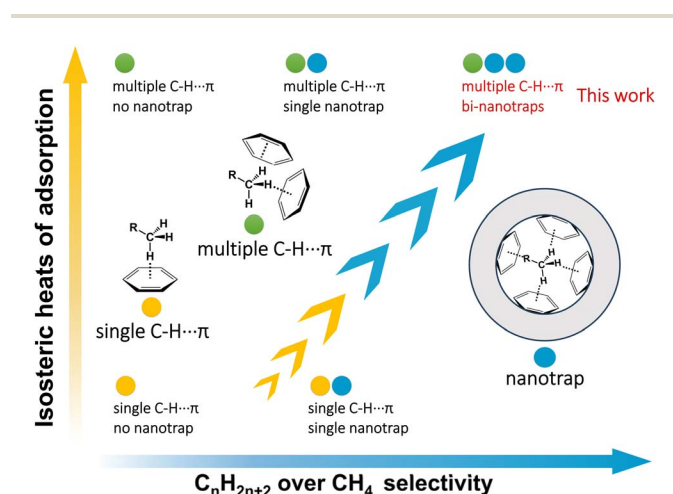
multiple C-H···π
no nanotrap

multiple C-H···π
single nanotrap

multiple C-H···π
bi-nanotraps

This work

Isosteric heats of adsorption

R
H
H
C
H

multiple C-H···π

R
H
H
C
H

single C-H···π

R
C
H
H
H

nanotrap

single C-H···π
no nanotrap

single C-H···π
single nanotrap

$C_nH_{2n+2}$ over $CH_4$ selectivity